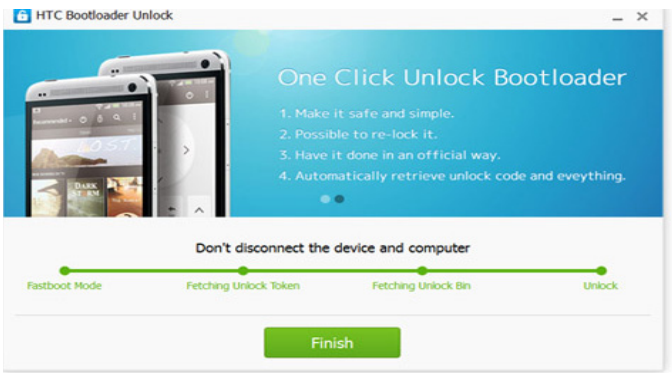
HTC Bootloader Unlock

One Click Unlock Bootloader

1. Make it safe and simple.
2. Possible to re-lock it.
3. Have it done in an official way.
4. Automatically retrieve unlock code and eveything.

Don't disconnect the device and computer

Fastboot Mode
Fetching Unlock Token
Fetching Unlock Bin
Unlock

Finish